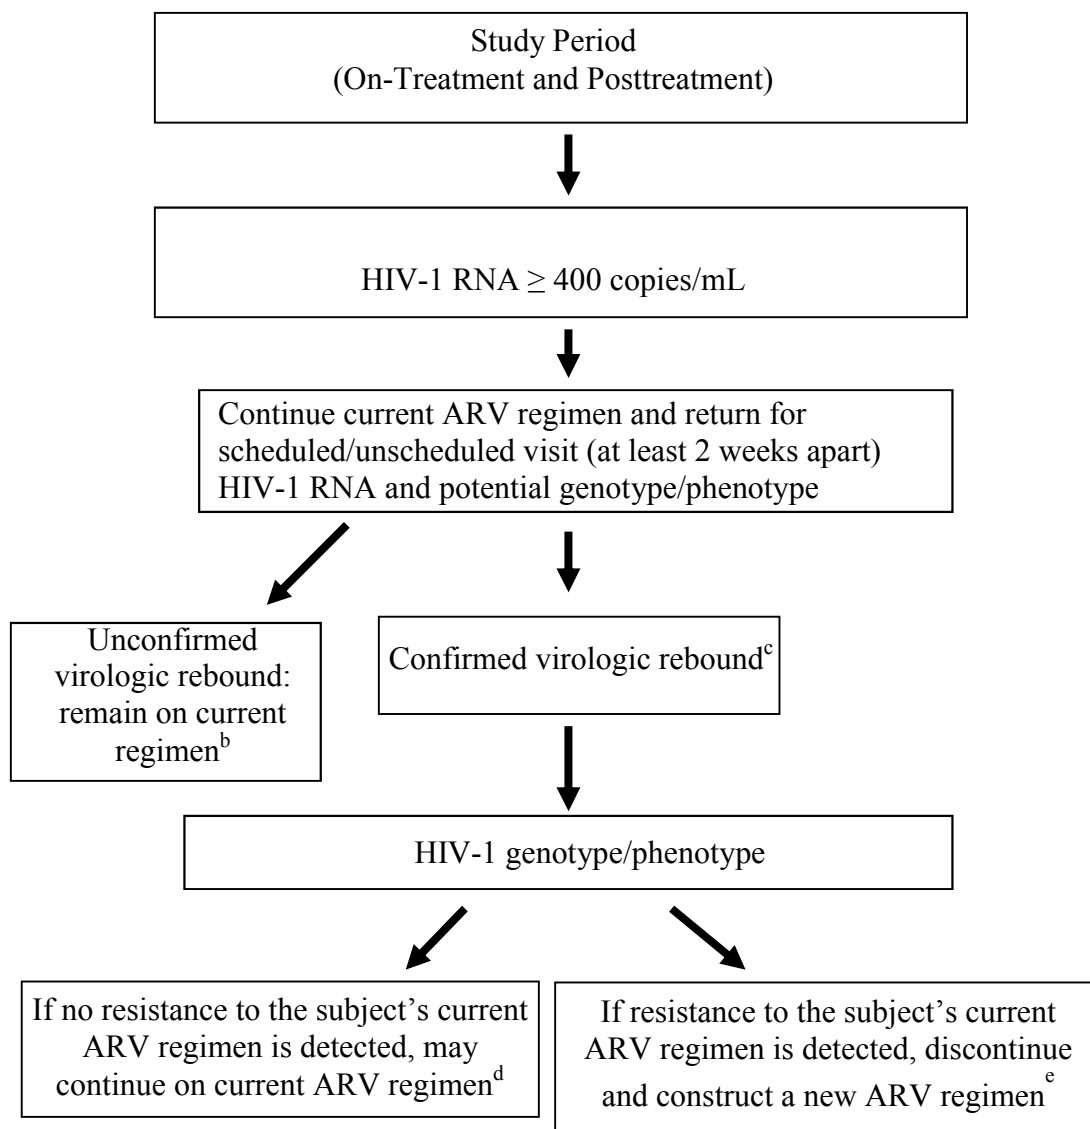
Study Period
(On-Treatment and Posttreatment)

HIV-1 RNA $\geq$ 400 copies/mL

Continue current ARV regimen and return for scheduled/unscheduled visit (at least 2 weeks apart) HIV-1 RNA and potential genotype/phenotype

Unconfirmed virologic rebound: remain on current regimen$^{b}$

Confirmed virologic rebound$^{c}$

HIV-1 genotype/phenotype

If no resistance to the subject's current ARV regimen is detected, may continue on current ARV regimen$^{d}$

If resistance to the subject's current ARV regimen is detected, discontinue and construct a new ARV regimen$^{e}$